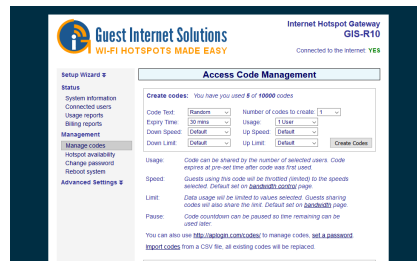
Guest Internet Solutions
WI-FI HOTSPOTS MADE EASY

Internet Hotspot Gateway
GIS-R10
Connected to the Internet: YES

Setup Wizard ¥
Status
System information
Connected users
Usage reports
Billing reports
Management
Manage codes
Hotspot availability
Change password
Reboot system
Advanced Settings ¥

Access Code Management

Create codes: You have used 5 of 10000 codes

| Code Text: | Random | Number of codes to create: | 1 |
|---|---|---|---|
| Expiry Time: | 30 mins | Usage: | 1 User |
| Down Speed: | Default | Up Speed: | Default |
| Down Limit: | Default | Up Limit: | Default |

Create Codes

Usage: Code can be shared by the number of selected users. Code expires at pre-set time after code was first used.

Speed: Guests using this code will be throttled (limited) to the speeds selected. Default set on bandwidth control page.

Limit: Data usage will be limited to values selected. Guests sharing codes will also share the limit. Default set on bandwidth page.

Pause: Code countdown can be paused so time remaining can be used later.

You can also use http://aptogin.com/codes/ to manage codes, set a password, import codes from a CSV file, all existing codes will be replaced.